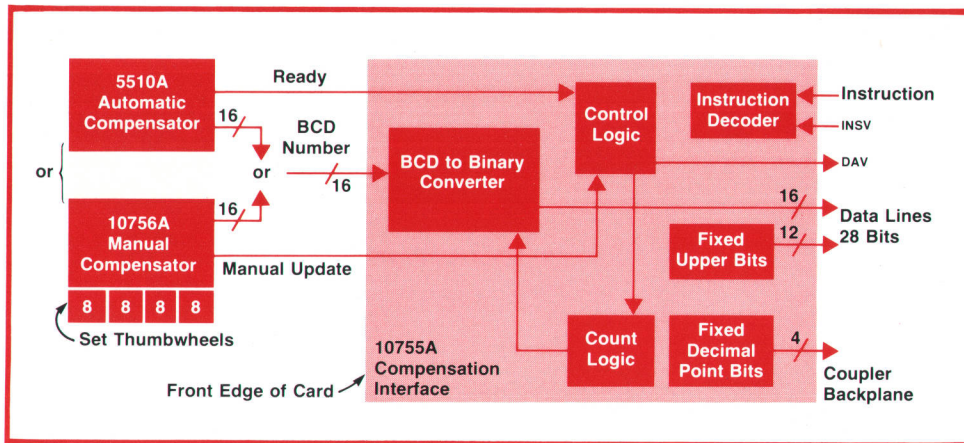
5510A Automatic Compensator

16

Ready

BCD Number

or

or

16

10756A Manual Compensator

16

Manual Update

8 8 8 8

Set Thumbwheels

Front Edge of Card

BCD to Binary Converter

Control Logic

Instruction Decoder

Instruction

INSV

DAV

16

Data Lines 28 Bits

Fixed Upper Bits

12

Count Logic

Fixed Decimal Point Bits

4

Coupler Backplane

10755A Compensation Interface